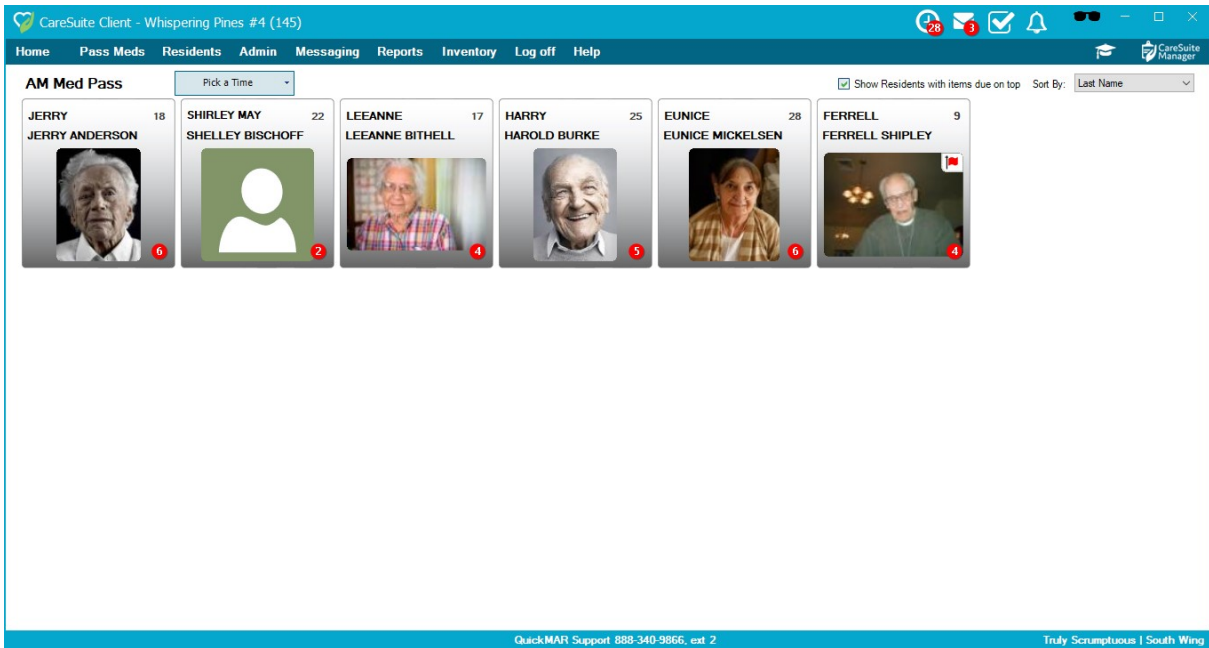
CareSuite Client - Whispering Pines #4 (145)

28 3

Home Pass Meds Residents Admin Messaging Reports Inventory Log off Help

CareSuite Manager

AM Med Pass Pick a Time

Show Residents with items due on top Sort By: Last Name

JERRY 18
JERRY ANDERSON
6

SHIRLEY MAY 22
SHELLEY BISCHOFF
2

LEEANNE 17
LEEANNE BITHELL
4

HARRY 25
HAROLD BURKE
5

EUNICE 28
EUNICE MICKELSEN
6

FERRELL 9
FERRELL SHIPLEY
4

QuickMAR Support 888-340-9866, ext 2

Truly Scrumptuous | South Wing